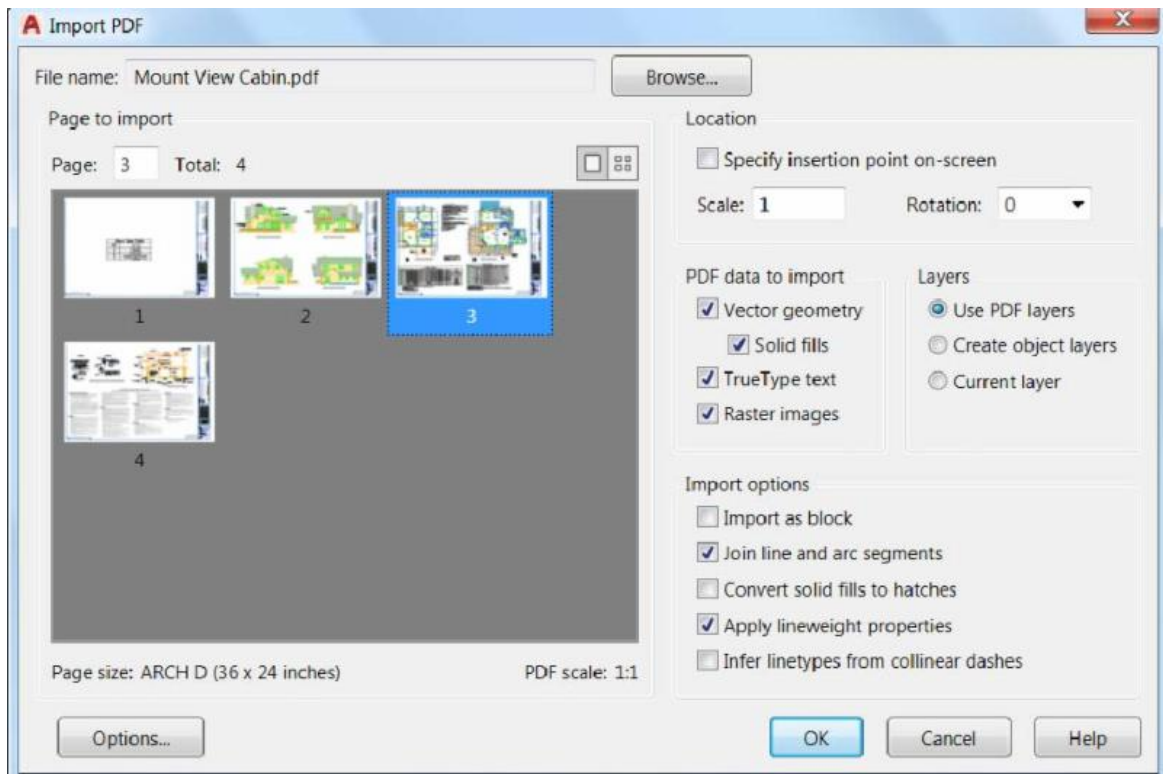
Import PDF

File name: Mount View Cabin.pdf

Browse...

Page to import

Page: 3 Total: 4

1

2

3

4

Page size: ARCH D (36 x 24 inches)

PDF scale: 1:1

Location

Specify insertion point on-screen

Scale: 1

Rotation: 0

PDF data to import

Vector geometry

Solid fills

TrueType text

Raster images

Layers

Use PDF layers

Create object layers

Current layer

Import options

Import as block

Join line and arc segments

Convert solid fills to hatches

Apply lineweight properties

Infer linetypes from collinear dashes

Options...

OK

Cancel

Help